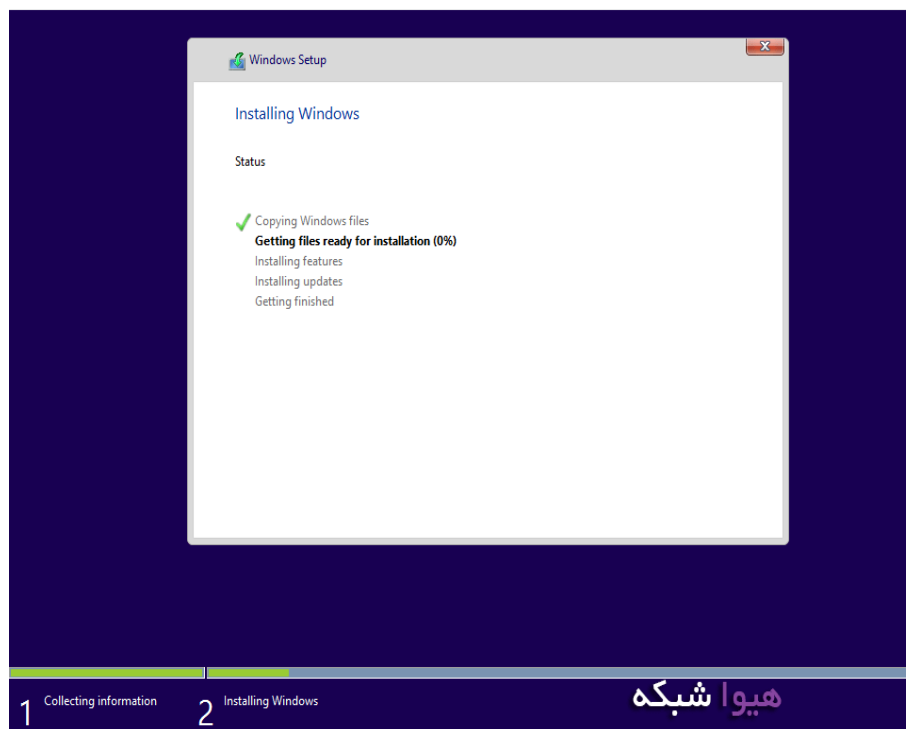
Windows Setup

Installing Windows

Status

Copying Windows files
Getting files ready for installation (0%)
Installing features
Installing updates
Getting finished

1 Collecting information
2 Installing Windows

هیوا شبکه